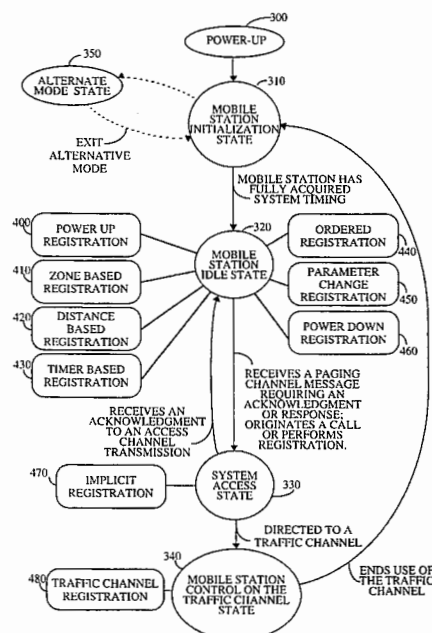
300
POWER-UP

350
ALTERNATE MODE STATE

310
MOBILE STATION INITIALIZATION STATE

EXIT ALTERNATIVE MODE

MOBILE STATION HAS FULLY ACQUIRED SYSTEM TIMING

400
POWER UP REGISTRATION

410
ZONE BASED REGISTRATION

420
DISTANCE BASED REGISTRATION

430
TIMER BASED REGISTRATION

320
MOBILE STATION IDLE STATE

ORDERED REGISTRATION
440

PARAMETER CHANGE REGISTRATION
450

POWER DOWN REGISTRATION
460

RECEIVES A PAGING CHANNEL MESSAGE REQUIRING AN ACKNOWLEDGMENT OR RESPONSE; ORIGINATES A CALL OR PERFORMS REGISTRATION.

RECEIVES AN ACKNOWLEDGMENT TO AN ACCESS CHANNEL TRANSMISSION

470
IMPLICIT REGISTRATION

SYSTEM ACCESS STATE
330

DIRECTED TO A TRAFFIC CHANNEL

340
MOBILE STATION CONTROL ON THE TRAFFIC CHANNEL STATE

480
TRAFFIC CHANNEL REGISTRATION

ENDS USE OF THE TRAFFIC CHANNEL